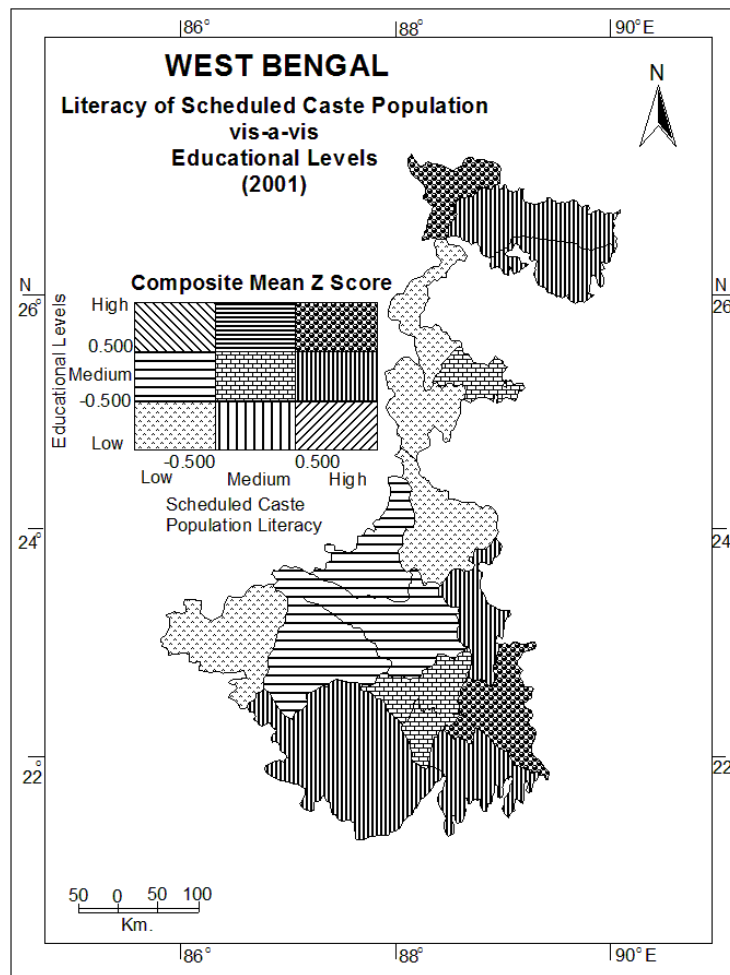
86° 88° 90° E

WEST BENGAL

Literacy of Scheduled Caste Population vis-a-vis Educational Levels (2001)

N

Composite Mean Z Score

Educational Levels

High

0.500

Medium

-0.500

Low

-0.500 0.500

Low Medium High

Scheduled Caste Population Literacy

N 26°

26

24°

24

22°

22

50 0 50 100

Km.

86° 88° 90° E